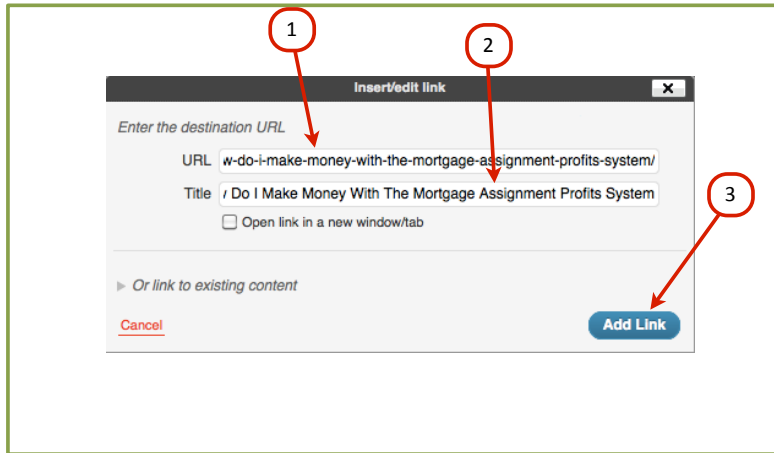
1

2

Insert/edit link

Enter the destination URL

URL w-do-i-make-money-with-the-mortgage-assignment-profits-system/

Title ı Do I Make Money With The Mortgage Assignment Profits System

Open link in a new window/tab

3

▸ Or link to existing content

Cancel

Add Link